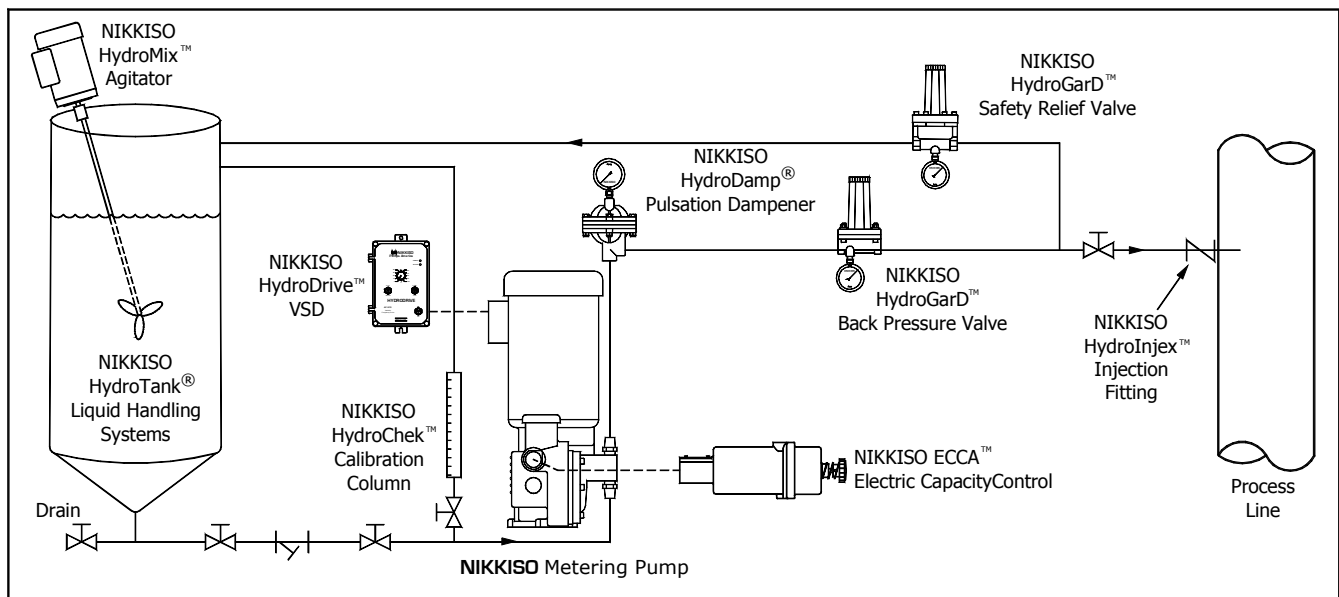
NIKKISO HydroMix™ Agitator

NIKKISO HydroGarD™ Safety Relief Valve

NIKKISO HydroDamp® Pulsation Dampener

NIKKISO HydroDrive™ VSD

NIKKISO HydroGarD™ Back Pressure Valve

NIKKISO HydroInjex™ Injection Fitting

NIKKISO HydroTank® Liquid Handling Systems

NIKKISO HydroChek™ Calibration Column

NIKKISO ECCA™ Electric CapacityControl

Process Line

Drain

NIKKISO Metering Pump